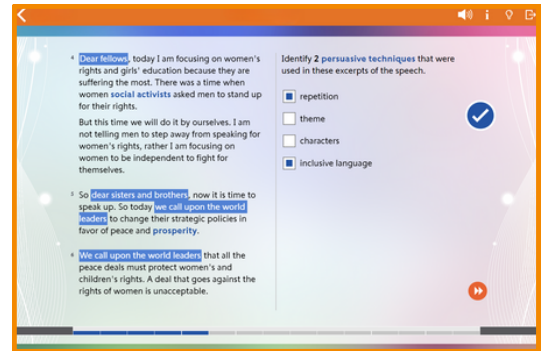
4 Dear fellows, today I am focusing on women's rights and girls' education because they are suffering the most. There was a time when women social activists asked men to stand up for their rights.

But this time we will do it by ourselves. I am not telling men to step away from speaking for women's rights, rather I am focusing on women to be independent to fight for themselves.

5 So dear sisters and brothers, now it is time to speak up. So today we call upon the world leaders to change their strategic policies in favor of peace and prosperity.

6 We call upon the world leaders that all the peace deals must protect women's and children's rights. A deal that goes against the rights of women is unacceptable.

Identify 2 persuasive techniques that were used in these excerpts of the speech.

repetition

theme

characters

inclusive language